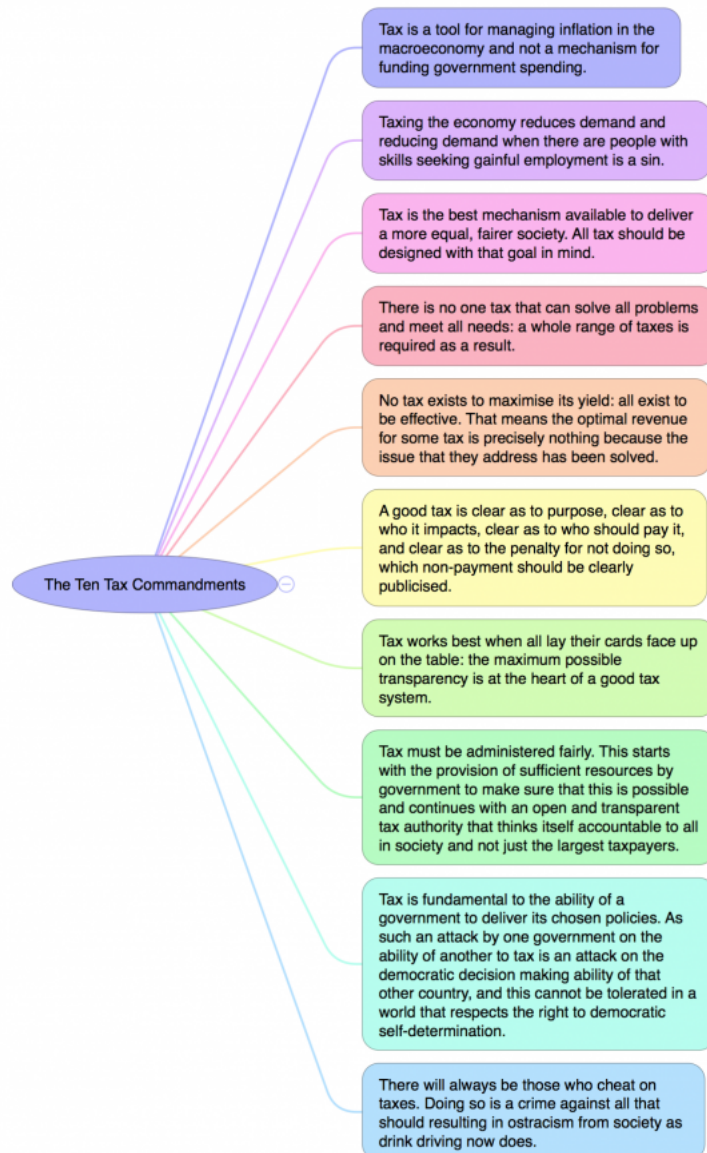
The Ten Tax Commandments

Tax is a tool for managing inflation in the macroeconomy and not a mechanism for funding government spending.

Taxing the economy reduces demand and reducing demand when there are people with skills seeking gainful employment is a sin.

Tax is the best mechanism available to deliver a more equal, fairer society. All tax should be designed with that goal in mind.

There is no one tax that can solve all problems and meet all needs: a whole range of taxes is required as a result.

No tax exists to maximise its yield: all exist to be effective. That means the optimal revenue for some tax is precisely nothing because the issue that they address has been solved.

A good tax is clear as to purpose, clear as to who it impacts, clear as to who should pay it, and clear as to the penalty for not doing so, which non-payment should be clearly publicised.

Tax works best when all lay their cards face up on the table: the maximum possible transparency is at the heart of a good tax system.

Tax must be administered fairly. This starts with the provision of sufficient resources by government to make sure that this is possible and continues with an open and transparent tax authority that thinks itself accountable to all in society and not just the largest taxpayers.

Tax is fundamental to the ability of a government to deliver its chosen policies. As such an attack by one government on the ability of another to tax is an attack on the democratic decision making ability of that other country, and this cannot be tolerated in a world that respects the right to democratic self-determination.

There will always be those who cheat on taxes. Doing so is a crime against all that should resulting in ostracism from society as drink driving now does.